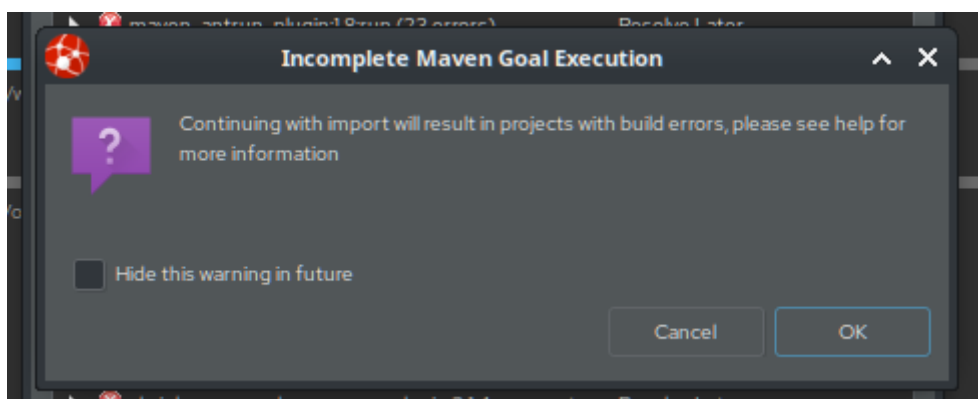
maven-antrun-plugin:1.8:run (23 errors) Resolve Later

Incomplete Maven Goal Execution

?

Continuing with import will result in projects with build errors, please see help for more information

Hide this warning in future

Cancel

OK